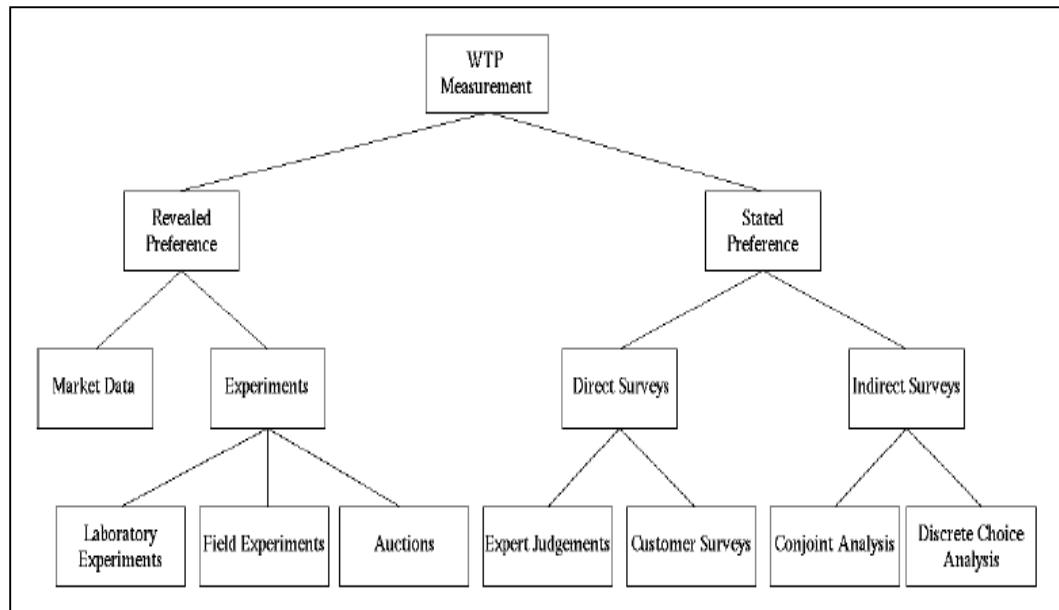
WTP Measurement

Revealed Preference

Stated Preference

Market Data

Experiments

Direct Surveys

Indirect Surveys

Laboratory Experiments

Field Experiments

Auctions

Expert Judgements

Customer Surveys

Conjoint Analysis

Discrete Choice Analysis